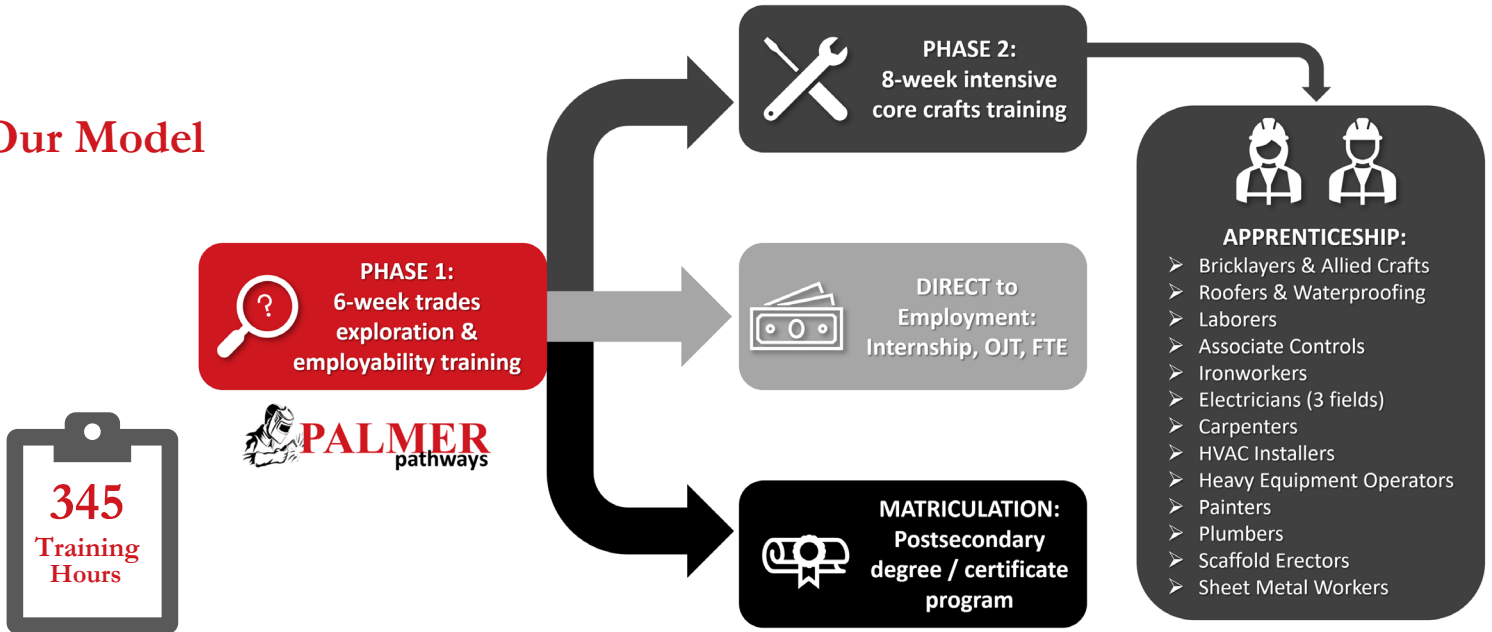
Our Model

PHASE 1: 6-week trades exploration & employability training

PALMER pathways

345 Training Hours

PHASE 2: 8-week intensive core crafts training

DIRECT to Employment: Internship, OJT, FTE

MATRICULATION: Postsecondary degree / certificate program

APPRENTICESHIP:
➢ Bricklayers & Allied Crafts
➢ Roofers & Waterproofing
➢ Laborers
➢ Associate Controls
➢ Ironworkers
➢ Electricians (3 fields)
➢ Carpenters
➢ HVAC Installers
➢ Heavy Equipment Operators
➢ Painters
➢ Plumbers
➢ Scaffold Erectors
➢ Sheet Metal Workers